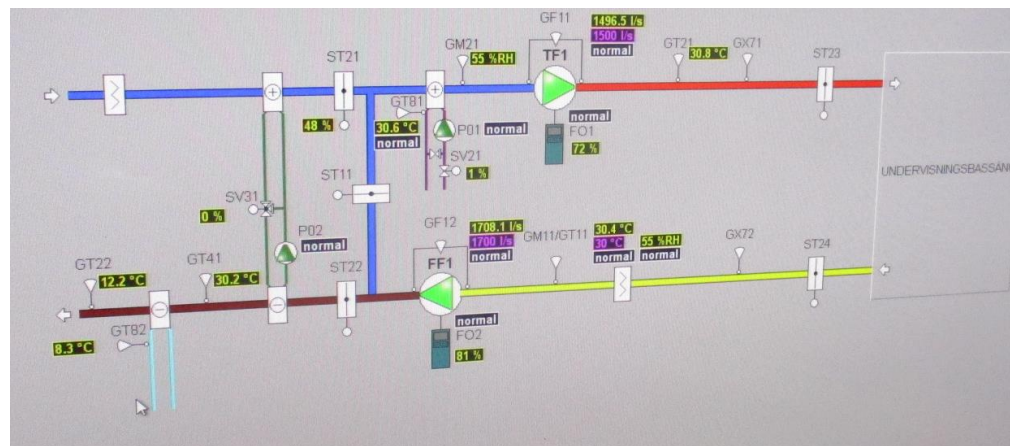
GF11
1496.5 l/s
1500 l/s
normal
GM21
55 %RH
TF1
GT21
30.8 °C
GX71
ST23
ST21
GT81
30.6 °C
normal
P01
normal
normal
FO1
72 %
48 %
SV21
1 %
ST11
UNDERVISNINGSBASSÄN
SV31
0 %
P02
normal
GF12
1708.1 l/s
1700 l/s
normal
GM11/GT11
30.4 °C
30 °C
normal
55 %RH
normal
GX72
ST24
GT22
12.2 °C
GT41
30.2 °C
ST22
FF1
normal
FO2
81 %
GT82
8.3 °C